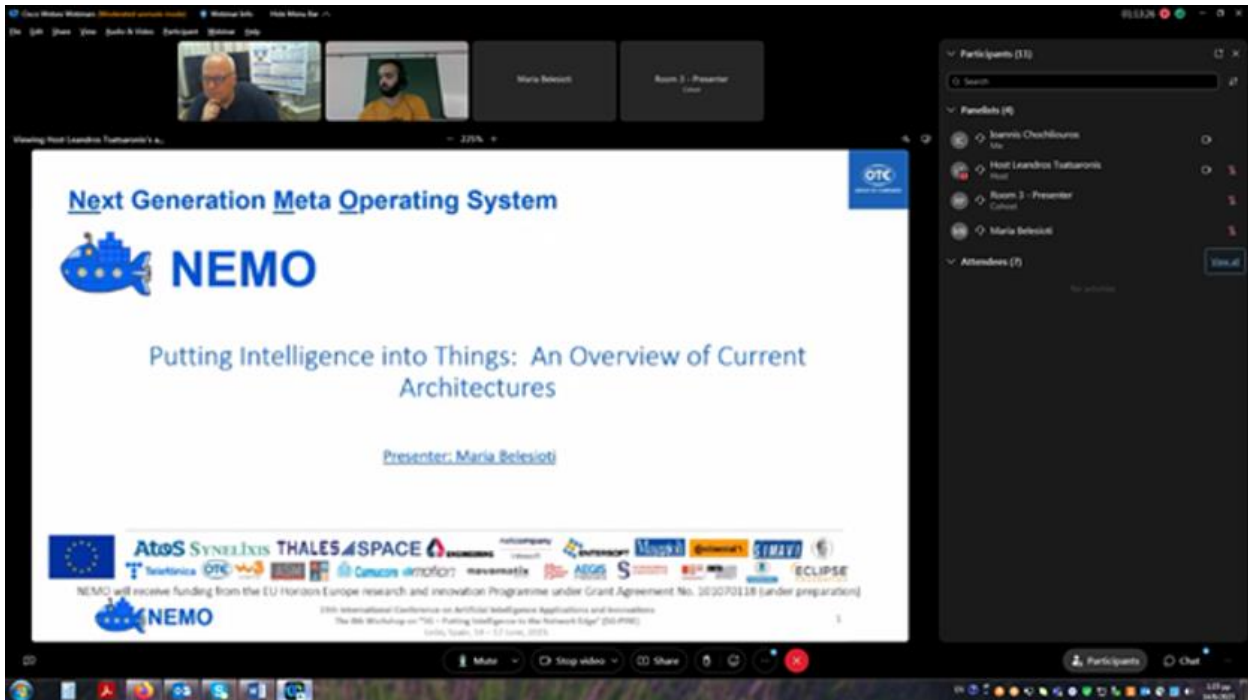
Cisco Webex Webinars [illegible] Webinar Info Hide Menu Bar

File Edit Share View Audio & Video Participant Webinar Help

Maria Belesioti

Room 3 - Presenter
Cohost

Viewing Host Leandros Tsatsaronis's a...

225%

Next Generation Meta Operating System

NEMO

Putting Intelligence into Things: An Overview of Current Architectures

Presenter: Maria Belesioti

AtoS SYNELIXIS THALES SPACE ENGINEERING ECLIPSE Telefonica OTE Cumucore motion mavenatix AEGIS

NEMO will receive funding from the EU Horizon Europe research and innovation Programme under Grant Agreement No. 101070118 (under preparation)

NEMO

19th International Conference on Artificial Intelligence Applications and Innovations
The 8th Workshop on "5G – Putting Intelligence to the Network Edge" (5G-PINE)
León, Spain, 14 – 17 June, 2023

1

Participants (11)

Search

Panelists (4)

Ioannis Chochliouros
Me

Host Leandros Tsatsaronis
Host

Room 3 - Presenter
Cohost

Maria Belesioti

Attendees (7)

View all

No attendees

Mute

Stop video

Share

Participants

Chat